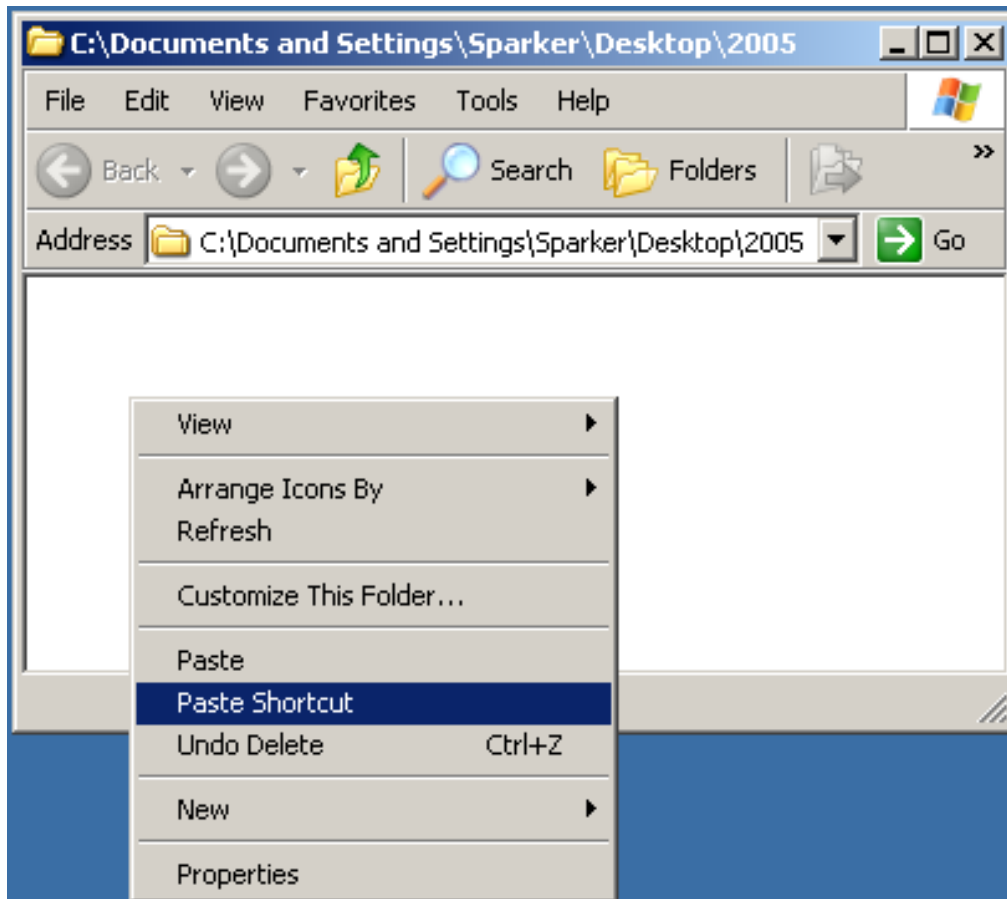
C:\Documents and Settings\Sparker\Desktop\2005

File Edit View Favorites Tools Help

Back Search Folders »

Address C:\Documents and Settings\Sparker\Desktop\2005 Go

View

Arrange Icons By
Refresh

Customize This Folder...

Paste
Paste Shortcut
Undo Delete Ctrl+Z

New

Properties